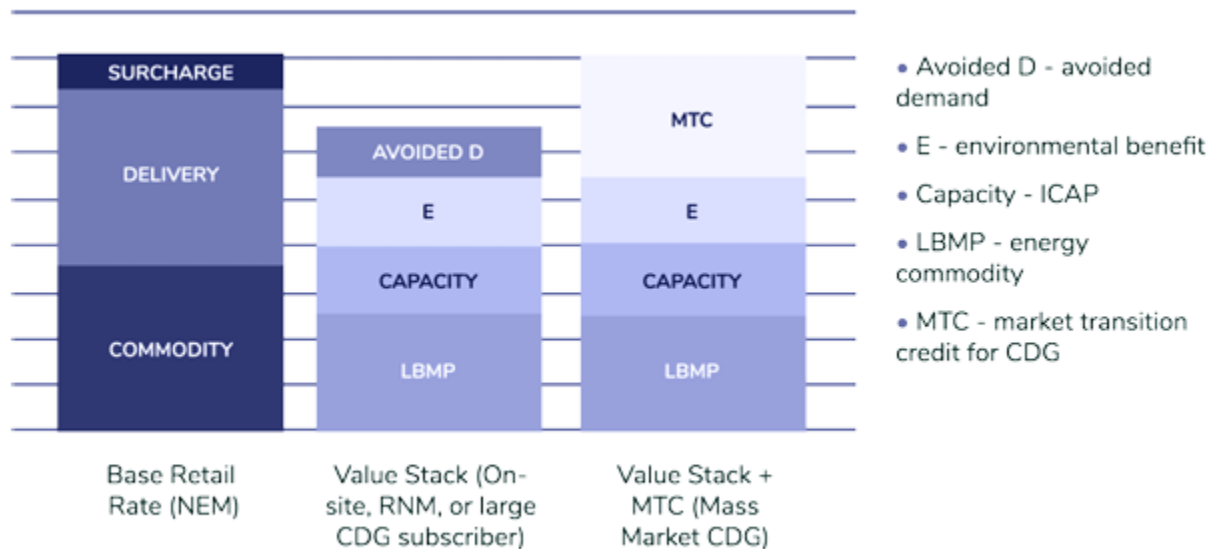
SURCHARGE

DELIVERY

COMMODITY

AVOIDED D

E

CAPACITY

LBMP

MTC

E

CAPACITY

LBMP

Base Retail Rate (NEM)

Value Stack (Onsite, RNM, or large CDG subscriber)

Value Stack + MTC (Mass Market CDG)

• Avoided D - avoided demand

• E - environmental benefit

• Capacity - ICAP

• LBMP - energy commodity

• MTC - market transition credit for CDG